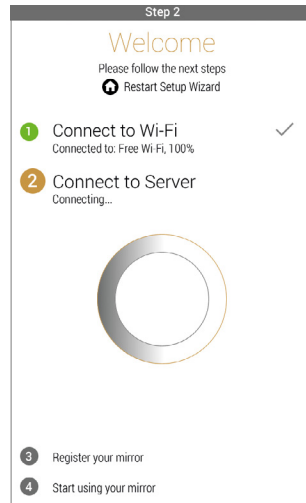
Step 2

Welcome

Please follow the next steps

Restart Setup Wizard

1 Connect to Wi-Fi

Connected to: Free Wi-Fi, 100%

2 Connect to Server

Connecting...

3 Register your mirror

4 Start using your mirror